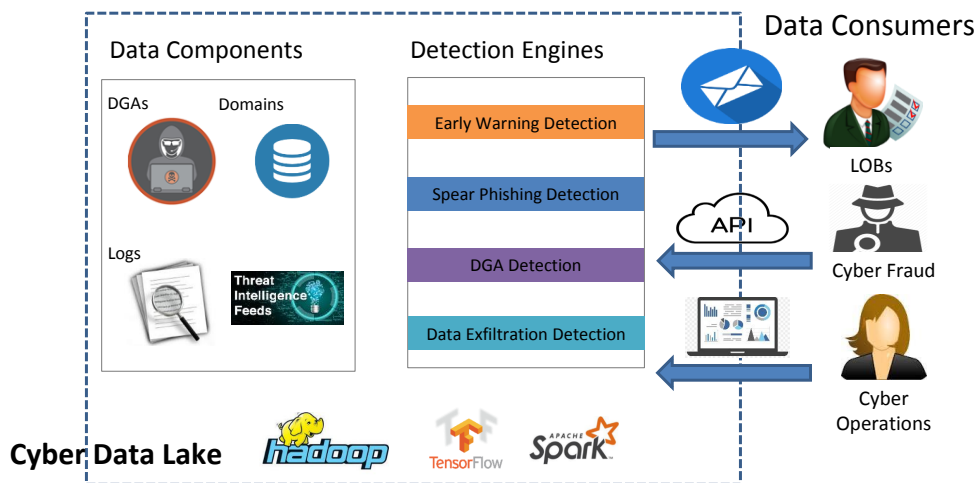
Data Components

DGAs

Domains

Logs

Threat Intelligence Feeds

Detection Engines

Early Warning Detection

Spear Phishing Detection

DGA Detection

Data Exfiltration Detection

Data Consumers

LOBs

API

Cyber Fraud

Cyber Operations

Cyber Data Lake

hadoop

TensorFlow

APACHE Spark